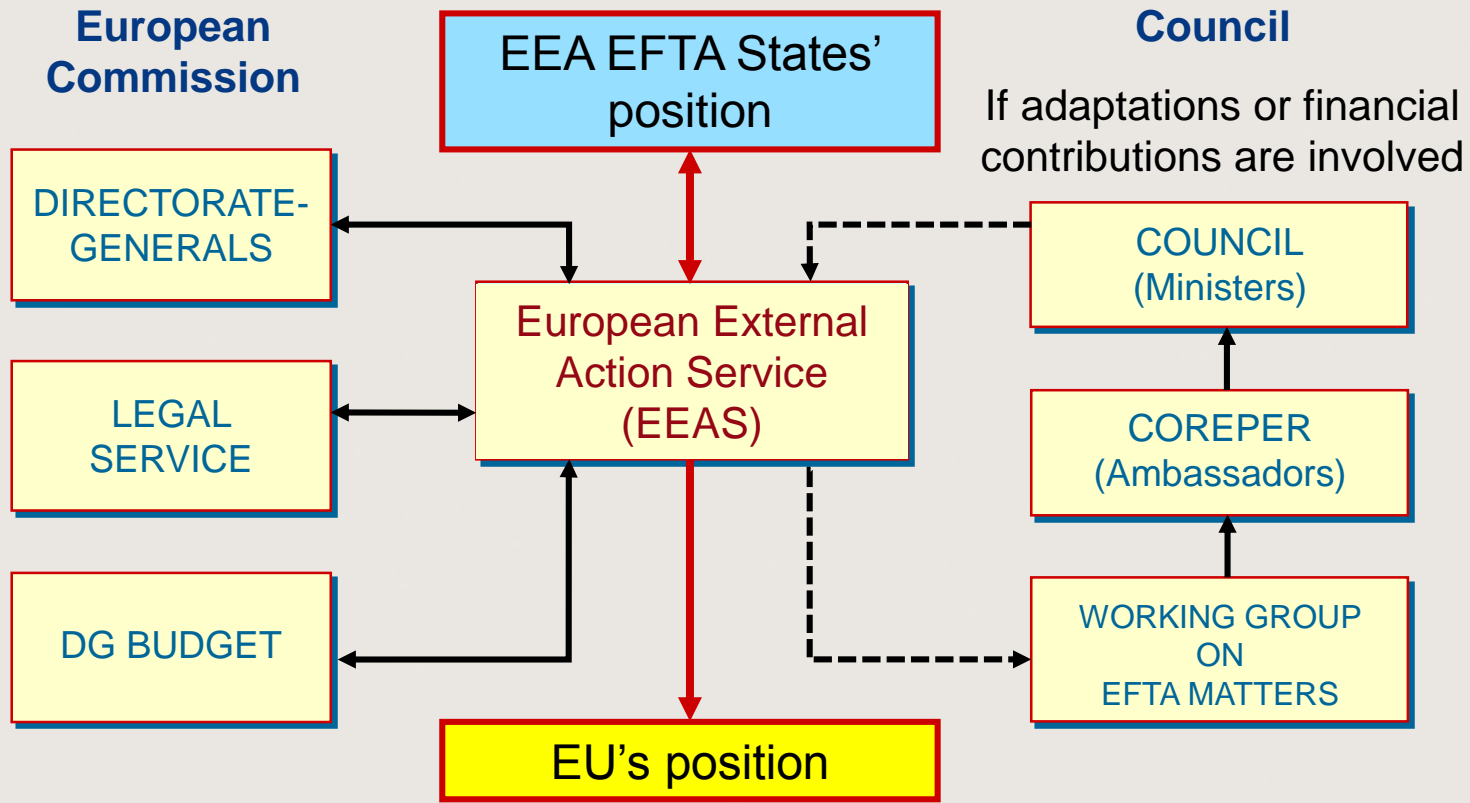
European Commission

EEA EFTA States' position

Council

If adaptations or financial contributions are involved

DIRECTORATE-GENERALS

COUNCIL (Ministers)

European External Action Service (EEAS)

LEGAL SERVICE

COREPER (Ambassadors)

DG BUDGET

WORKING GROUP ON EFTA MATTERS

EU's position